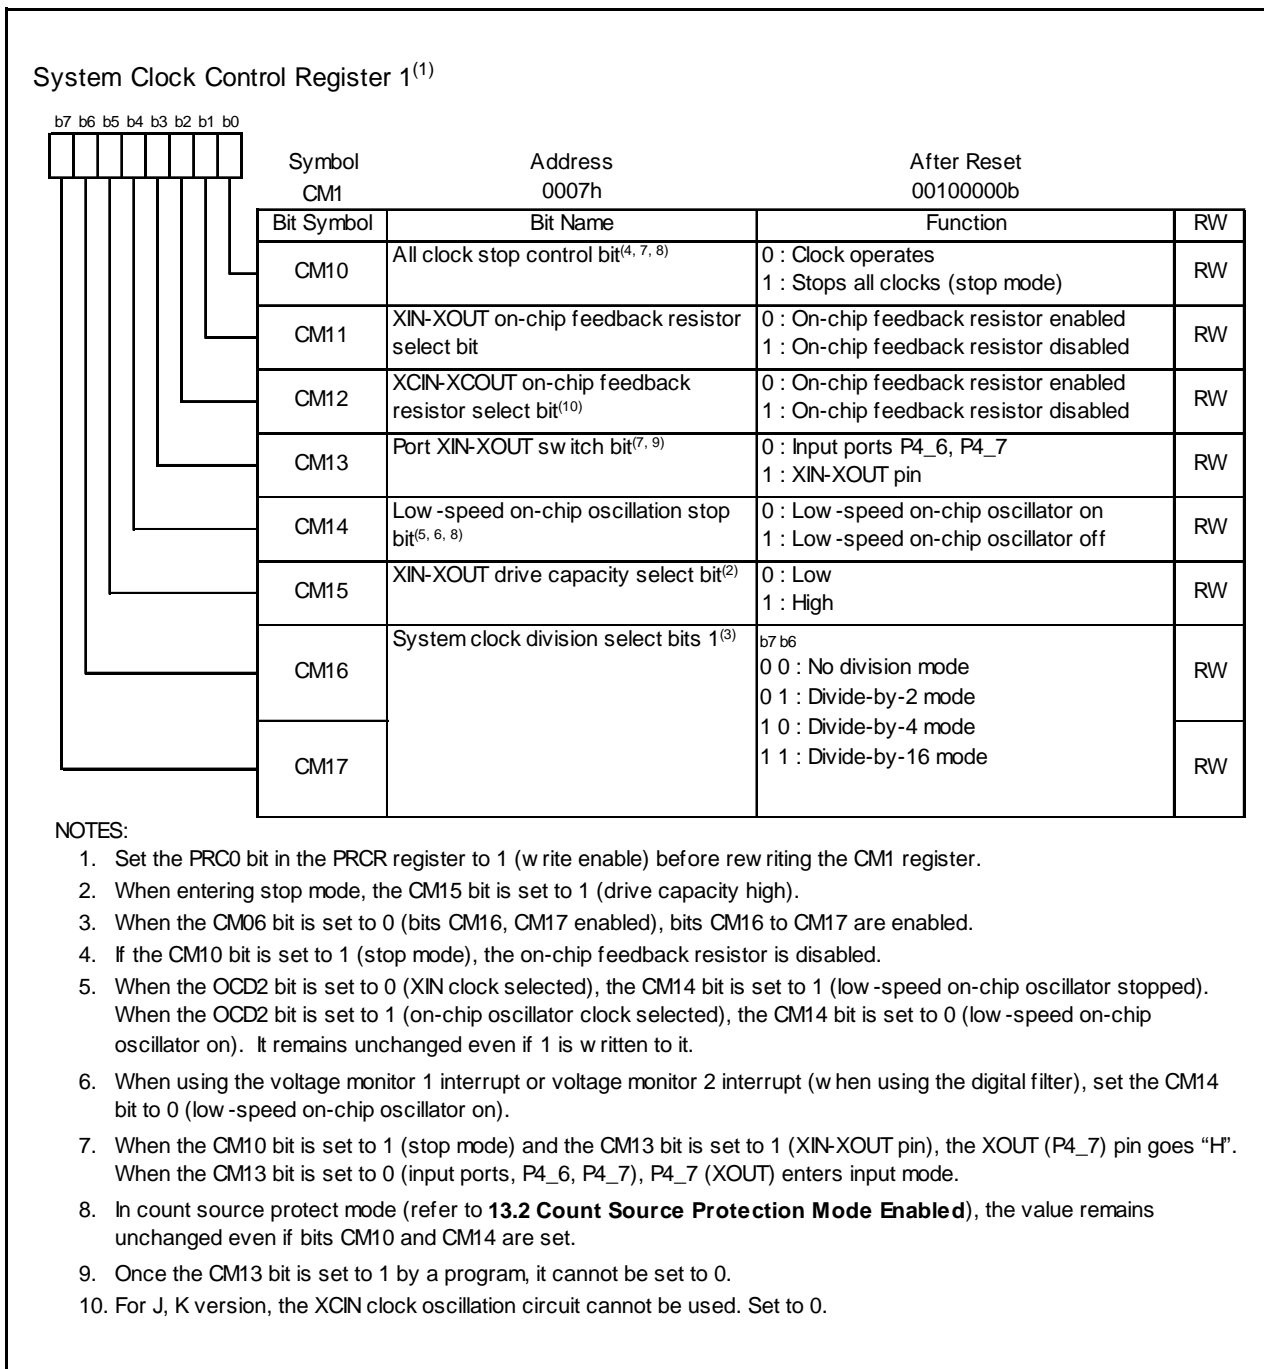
System Clock Control Register 1$^{(1)}$

b7 b6 b5 b4 b3 b2 b1 b0

| Symbol | Address | After Reset |
|---|---|---|
| CM1 | 0007h | 00100000b |

| Bit Symbol | Bit Name | Function | RW |
|---|---|---|---|
| CM10 | All clock stop control bit$^{(4, 7, 8)}$ | 0 : Clock operates<br>1 : Stops all clocks (stop mode) | RW |
| CM11 | XIN-XOUT on-chip feedback resistor select bit | 0 : On-chip feedback resistor enabled<br>1 : On-chip feedback resistor disabled | RW |
| CM12 | XCIN-XCOUT on-chip feedback resistor select bit$^{(10)}$ | 0 : On-chip feedback resistor enabled<br>1 : On-chip feedback resistor disabled | RW |
| CM13 | Port XIN-XOUT sw itch bit$^{(7, 9)}$ | 0 : Input ports P4_6, P4_7<br>1 : XIN-XOUT pin | RW |
| CM14 | Low -speed on-chip oscillation stop bit$^{(5, 6, 8)}$ | 0 : Low -speed on-chip oscillator on<br>1 : Low -speed on-chip oscillator off | RW |
| CM15 | XIN-XOUT drive capacity select bit$^{(2)}$ | 0 : Low<br>1 : High | RW |
| CM16 | System clock division select bits 1$^{(3)}$ | b7 b6<br>0 0 : No division mode<br>0 1 : Divide-by-2 mode<br>1 0 : Divide-by-4 mode<br>1 1 : Divide-by-16 mode | RW |
| CM17 | | | RW |

NOTES:
1. Set the PRC0 bit in the PRCR register to 1 (w rite enable) before rew riting the CM1 register.
2. When entering stop mode, the CM15 bit is set to 1 (drive capacity high).
3. When the CM06 bit is set to 0 (bits CM16, CM17 enabled), bits CM16 to CM17 are enabled.
4. If the CM10 bit is set to 1 (stop mode), the on-chip feedback resistor is disabled.
5. When the OCD2 bit is set to 0 (XIN clock selected), the CM14 bit is set to 1 (low -speed on-chip oscillator stopped). When the OCD2 bit is set to 1 (on-chip oscillator clock selected), the CM14 bit is set to 0 (low -speed on-chip oscillator on). It remains unchanged even if 1 is w ritten to it.
6. When using the voltage monitor 1 interrupt or voltage monitor 2 interrupt (w hen using the digital filter), set the CM14 bit to 0 (low -speed on-chip oscillator on).
7. When the CM10 bit is set to 1 (stop mode) and the CM13 bit is set to 1 (XIN-XOUT pin), the XOUT (P4_7) pin goes "H". When the CM13 bit is set to 0 (input ports, P4_6, P4_7), P4_7 (XOUT) enters input mode.
8. In count source protect mode (refer to **13.2 Count Source Protection Mode Enabled**), the value remains unchanged even if bits CM10 and CM14 are set.
9. Once the CM13 bit is set to 1 by a program, it cannot be set to 0.
10. For J, K version, the XCIN clock oscillation circuit cannot be used. Set to 0.